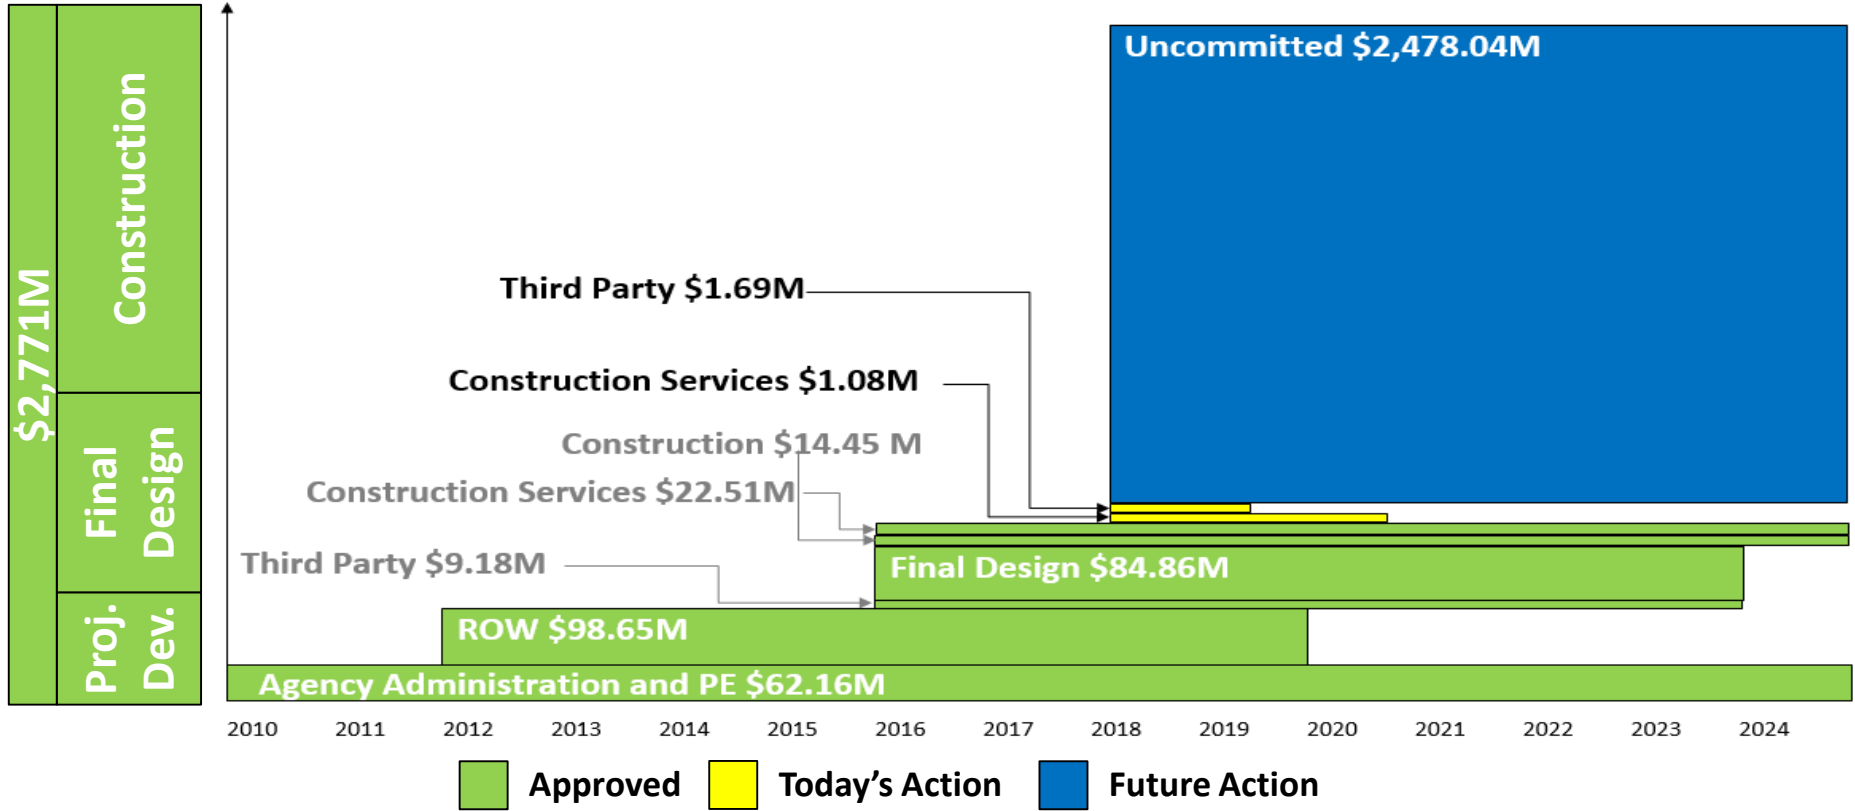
$2,771M

Construction

Final Design

Proj. Dev.

Uncommitted $2,478.04M

Third Party $1.69M

Construction Services $1.08M

Construction $14.45 M

Construction Services $22.51M

Third Party $9.18M

Final Design $84.86M

ROW $98.65M

Agency Administration and PE $62.16M

2010 2011 2012 2013 2014 2015 2016 2017 2018 2019 2020 2021 2022 2023 2024

Approved Today’s Action Future Action